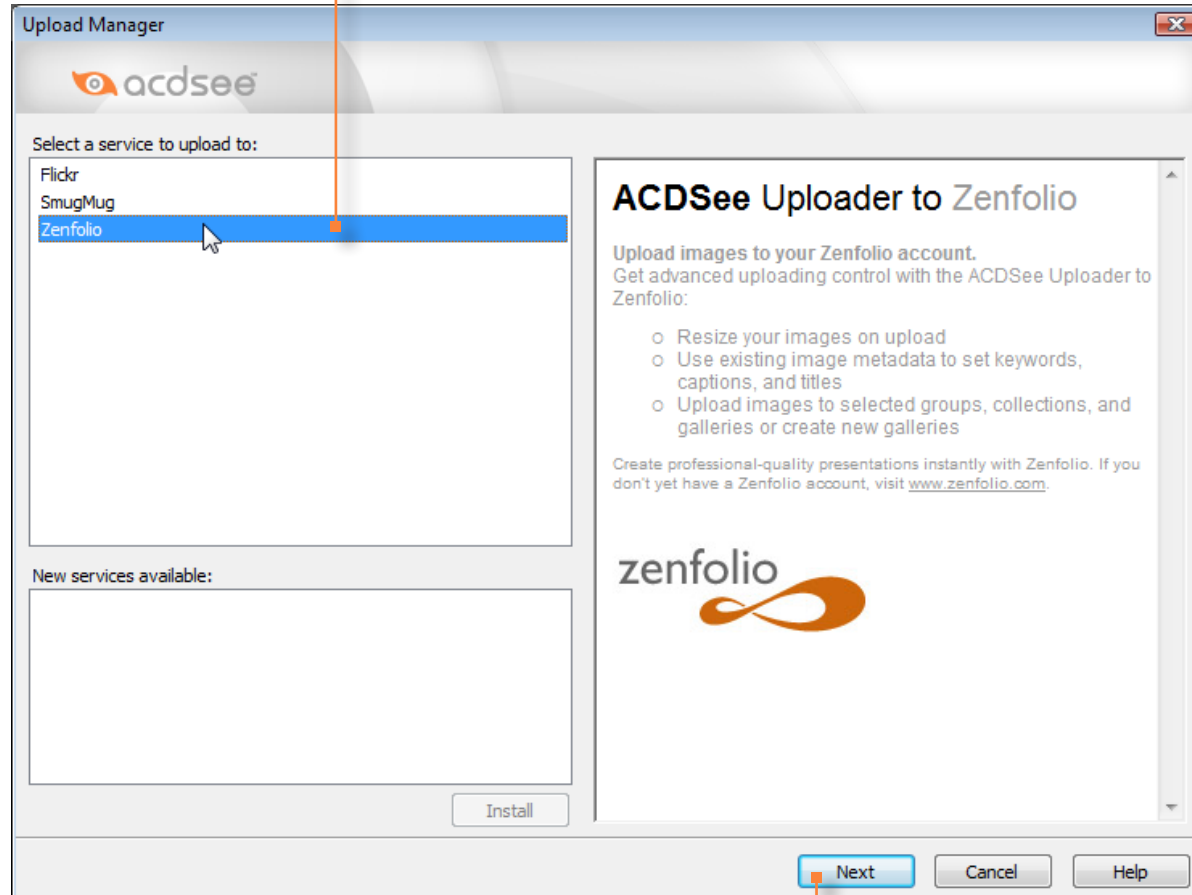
Upload Manager

acdsee

Select a service to upload to:

Flickr
SmugMug
Zenfolio

ACDSee Uploader to Zenfolio

Upload images to your Zenfolio account.
Get advanced uploading control with the ACDSee Uploader to Zenfolio:

- Resize your images on upload
- Use existing image metadata to set keywords, captions, and titles
- Upload images to selected groups, collections, and galleries or create new galleries

Create professional-quality presentations instantly with Zenfolio. If you don't yet have a Zenfolio account, visit www.zenfolio.com.

zenfolio

New services available:

Install

Next Cancel Help